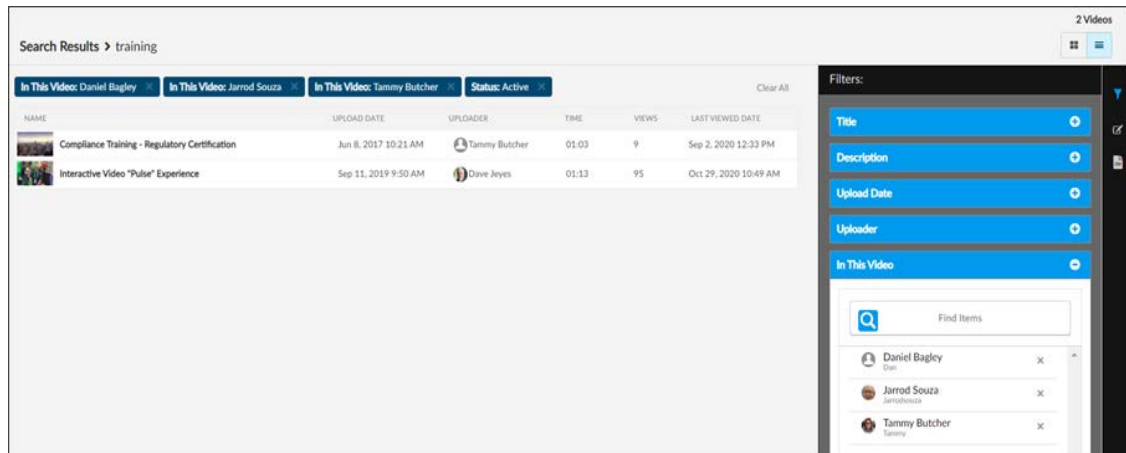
2 Videos

Search Results > training

In This Video: Daniel Bagley × In This Video: Jarrod Souza × In This Video: Tammy Butcher × Status: Active ×

Clear All

| NAME | UPLOAD DATE | UPLOADER | TIME | VIEWS | LAST VIEWED DATE |
|---|---|---|---|---|---|
| Compliance Training - Regulatory Certification | Jun 8, 2017 10:21 AM | Tammy Butcher | 01:03 | 9 | Sep 2, 2020 12:33 PM |
| Interactive Video "Pulse" Experience | Sep 11, 2019 9:50 AM | Dave Jeyes | 01:13 | 95 | Oct 29, 2020 10:49 AM |

Filters:

Title

Description

Upload Date

Uploader

In This Video

Find Items

Daniel Bagley
Dan
×

Jarrod Souza
Jarrodsouza
×

Tammy Butcher
Tammy
×